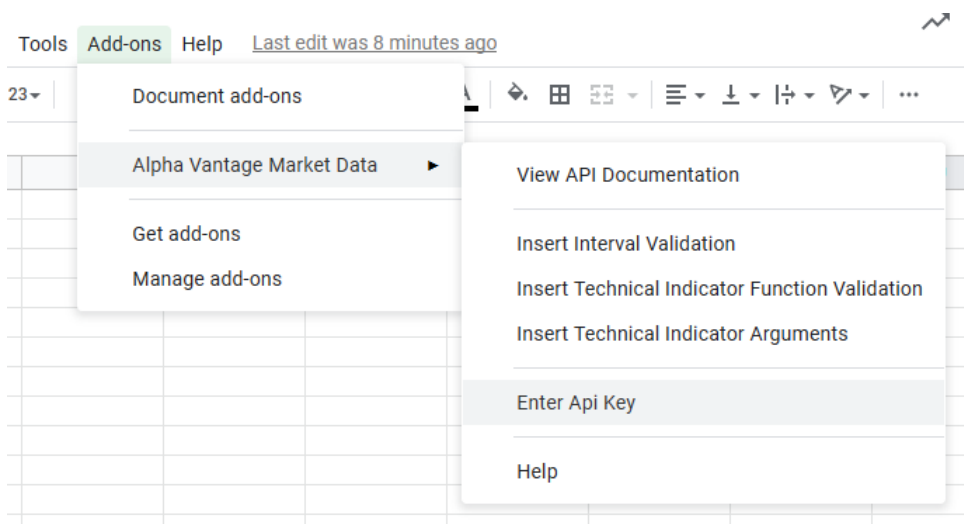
Tools Add-ons Help Last edit was 8 minutes ago

23

Document add-ons

Alpha Vantage Market Data

Get add-ons

Manage add-ons

View API Documentation

Insert Interval Validation

Insert Technical Indicator Function Validation

Insert Technical Indicator Arguments

Enter Api Key

Help